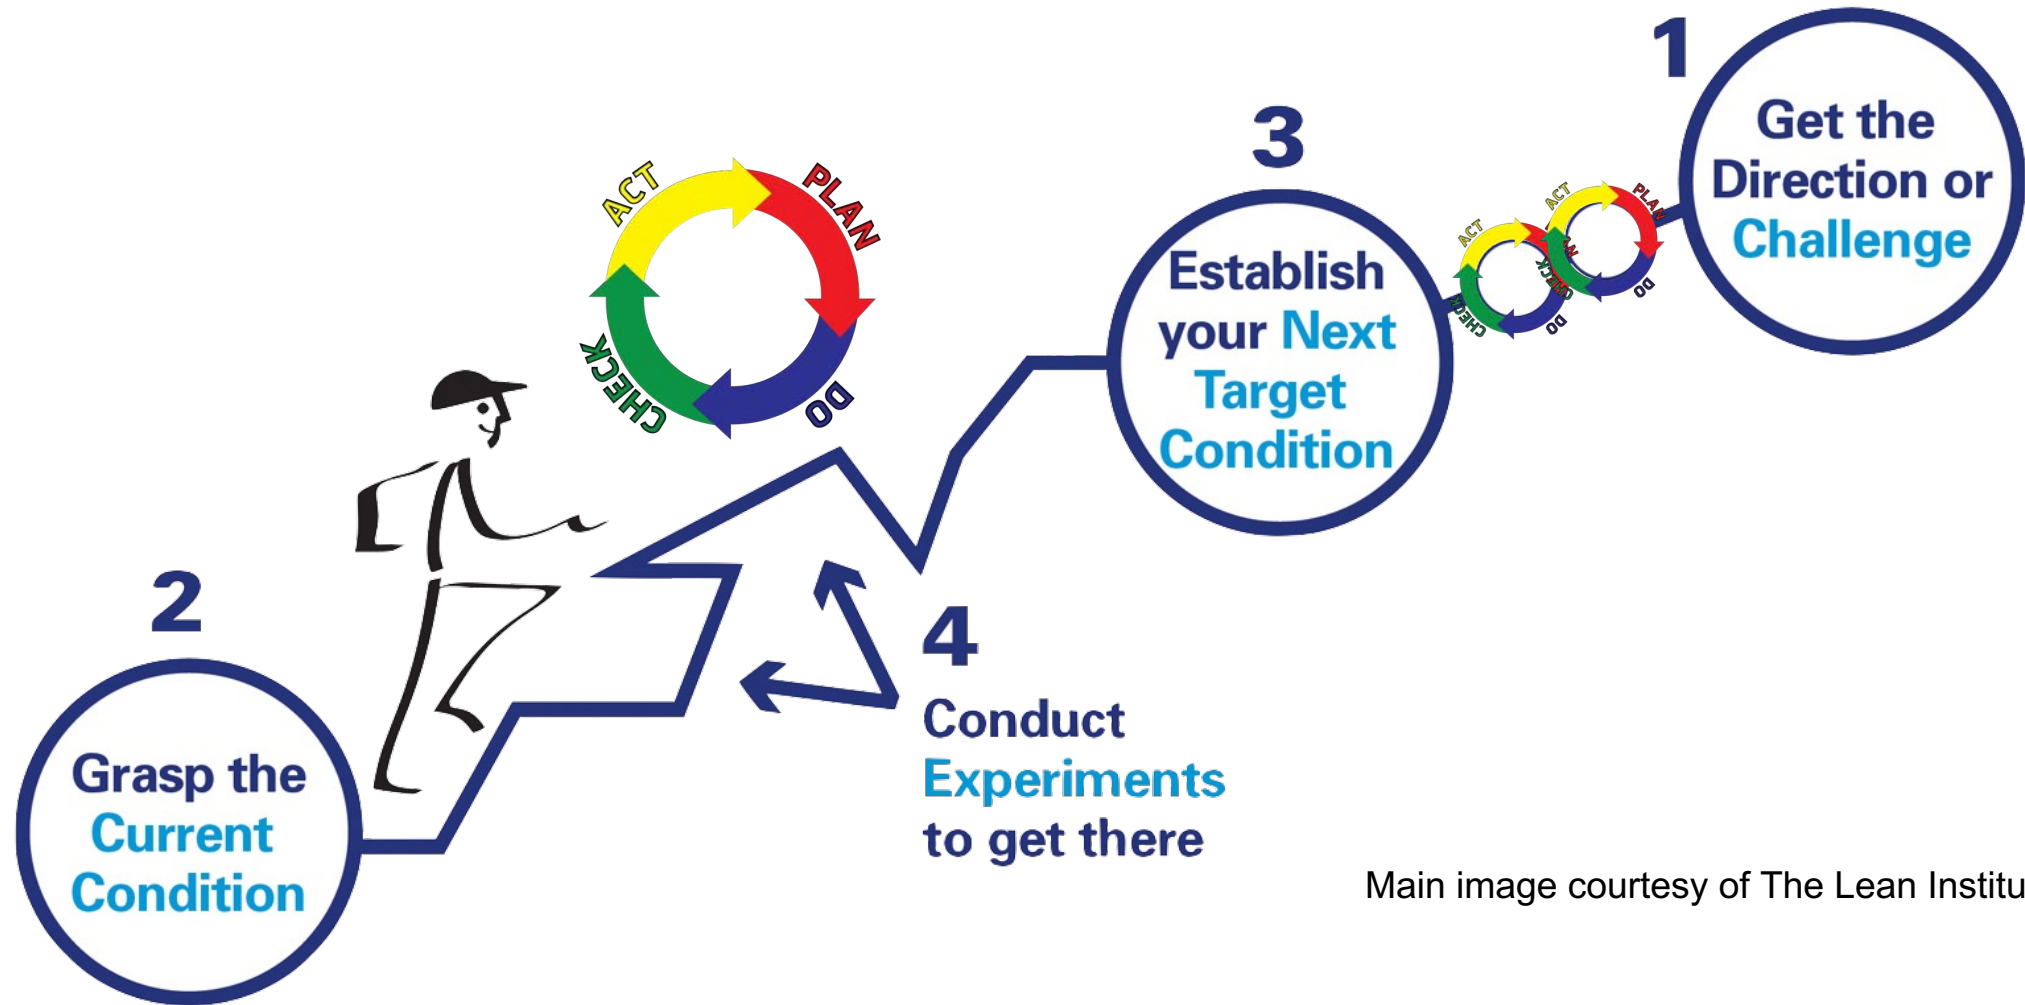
1

Get the Direction or Challenge

ACT PLAN DO CHECK

ACT PLAN DO CHECK

3

Establish your Next Target Condition

ACT PLAN DO CHECK

2

Grasp the Current Condition

4

Conduct Experiments to get there

Main image courtesy of The Lean Institu